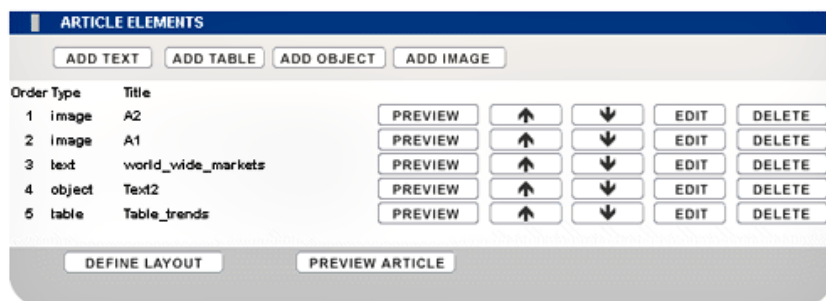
ARTICLE ELEMENTS

ADD TEXT | ADD TABLE | ADD OBJECT | ADD IMAGE

| Order | Type | Title | | | | | |
|---|---|---|---|---|---|---|---|
| 1 | image | A2 | PREVIEW | ↑ | ↓ | EDIT | DELETE |
| 2 | image | A1 | PREVIEW | ↑ | ↓ | EDIT | DELETE |
| 3 | text | world_wide_markets | PREVIEW | ↑ | ↓ | EDIT | DELETE |
| 4 | object | Text2 | PREVIEW | ↑ | ↓ | EDIT | DELETE |
| 5 | table | Table_trends | PREVIEW | ↑ | ↓ | EDIT | DELETE |

DEFINE LAYOUT | PREVIEW ARTICLE